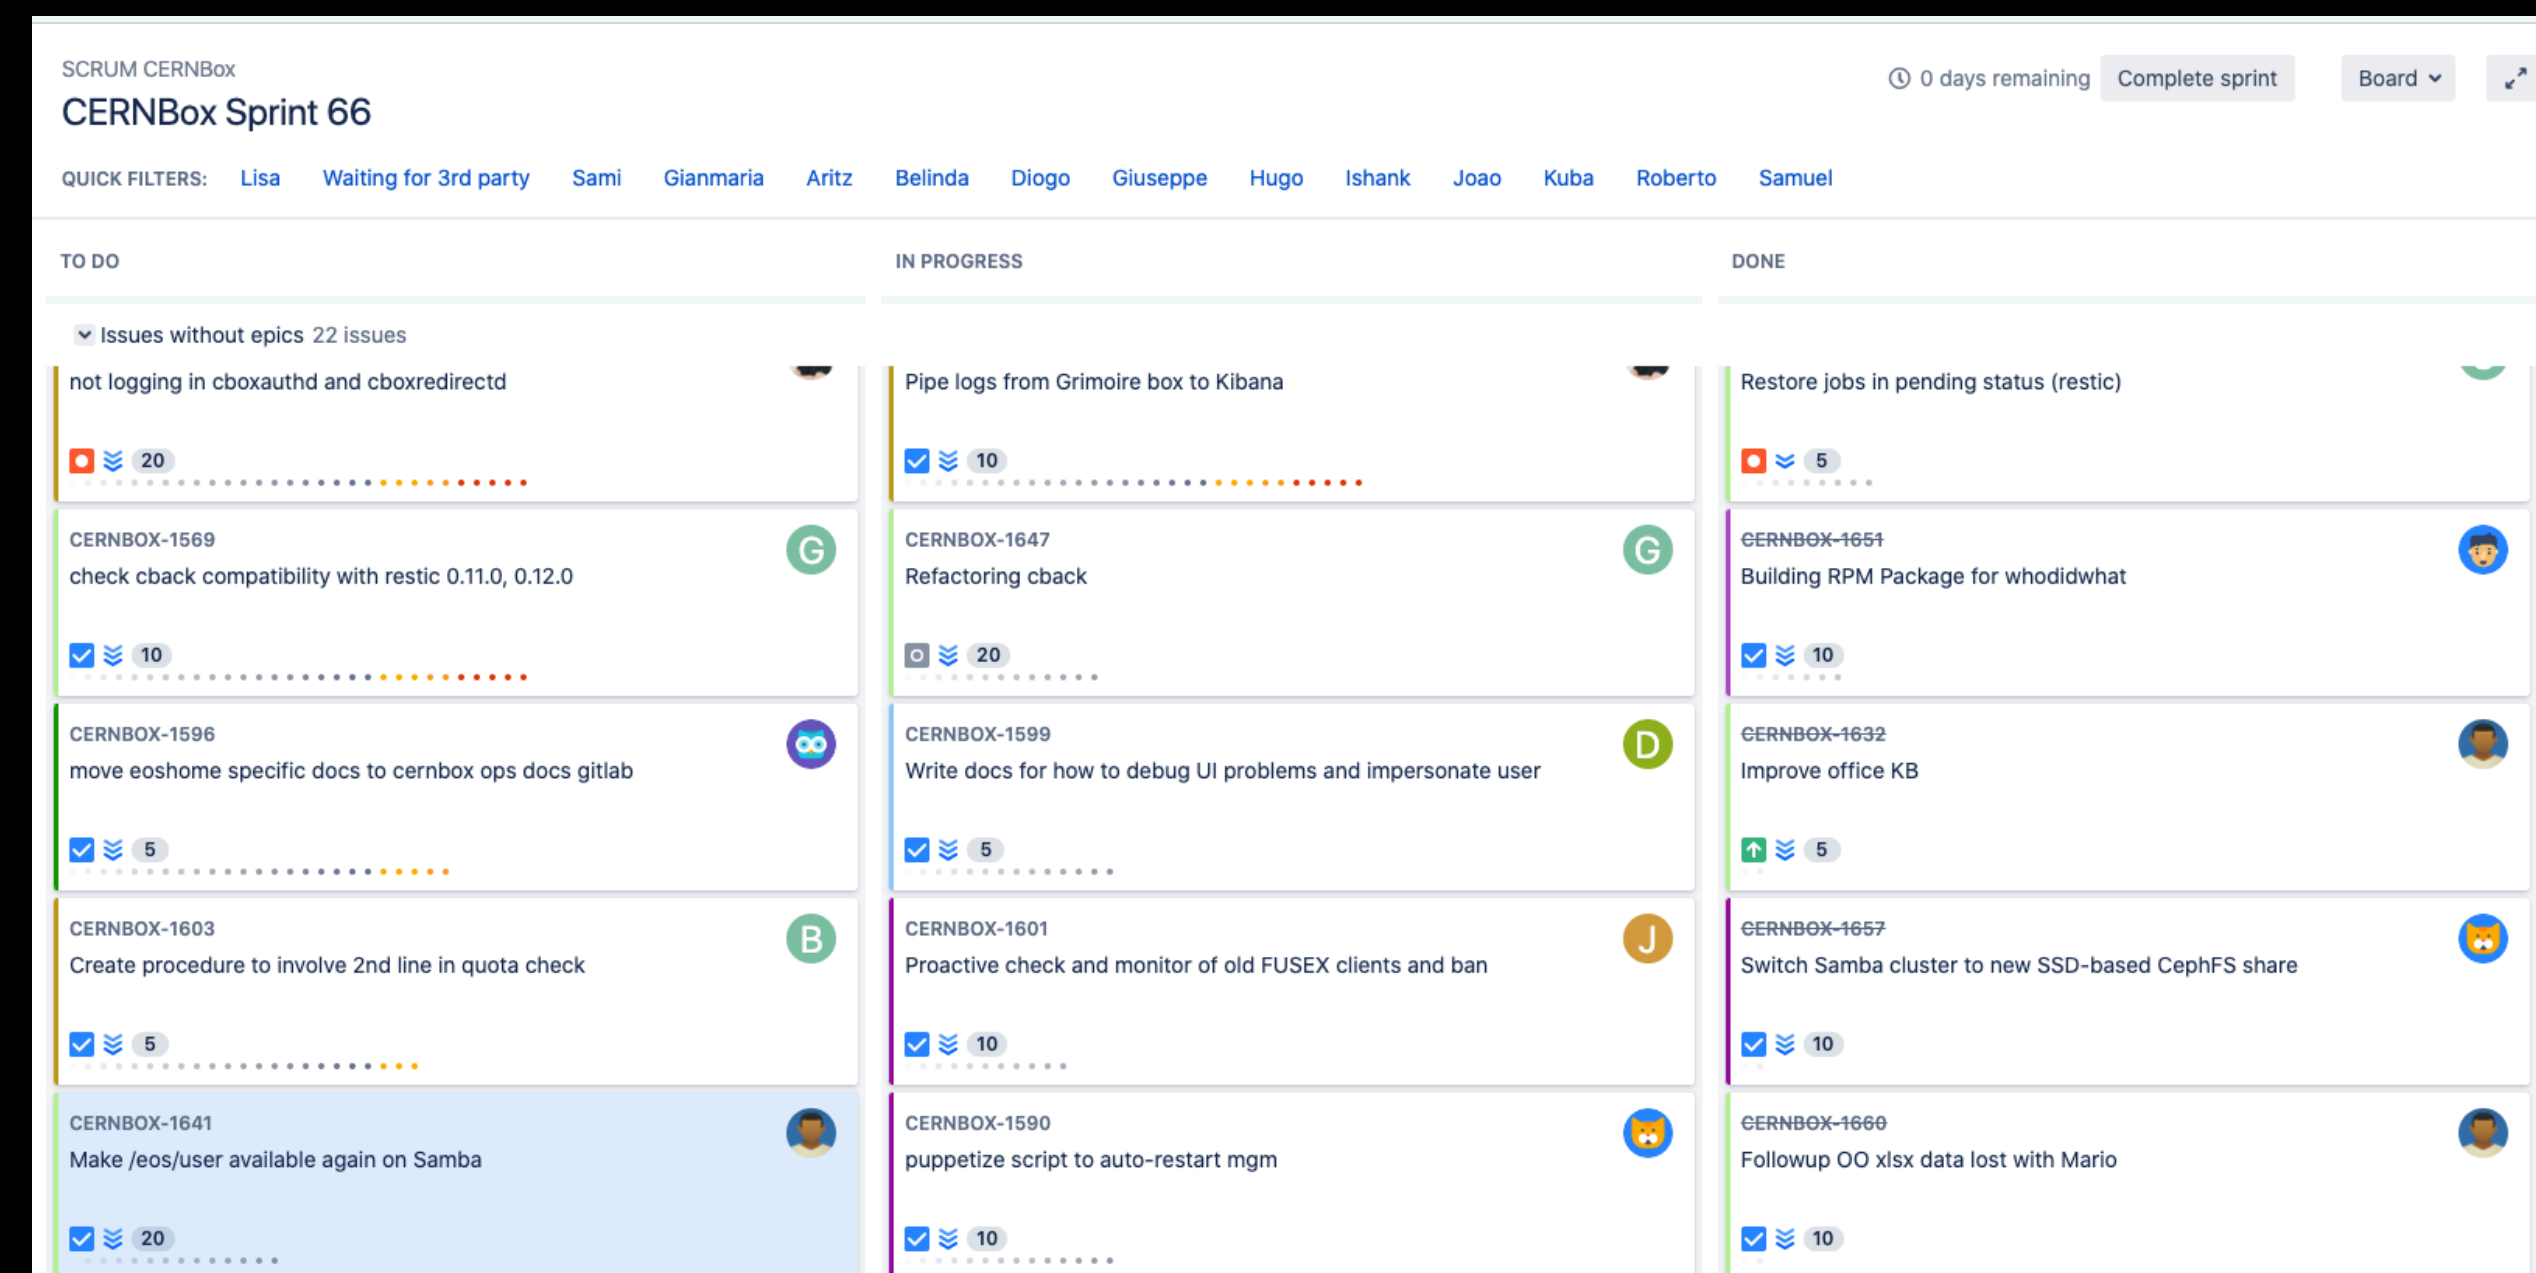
SCRUM CERNBox
CERNBox Sprint 66

0 days remaining Complete sprint Board

QUICK FILTERS: Lisa Waiting for 3rd party Sami Gianmaria Aritz Belinda Diogo Giuseppe Hugo Ishank Joao Kuba Roberto Samuel

TO DO

Issues without epics 22 issues

not logging in cboxauthd and cboxredirectd
20

CERNBOX-1569
check cback compatibility with restic 0.11.0, 0.12.0
G
10

CERNBOX-1596
move eoshome specific docs to cernbox ops docs gitlab
5

CERNBOX-1603
Create procedure to involve 2nd line in quota check
B
5

CERNBOX-1641
Make /eos/user available again on Samba
20

IN PROGRESS

Pipe logs from Grimoire box to Kibana
10

CERNBOX-1647
Refactoring cback
G
20

CERNBOX-1599
Write docs for how to debug UI problems and impersonate user
D
5

CERNBOX-1601
Proactive check and monitor of old FUSEX clients and ban
J
10

CERNBOX-1590
puppetize script to auto-restart mgm
10

DONE

Restore jobs in pending status (restic)
5

CERNBOX-1651
Building RPM Package for whodidwhat
10

CERNBOX-1632
Improve office KB
5

CERNBOX-1657
Switch Samba cluster to new SSD-based CephFS share
10

CERNBOX-1660
Followup OO xlsx data lost with Mario
10